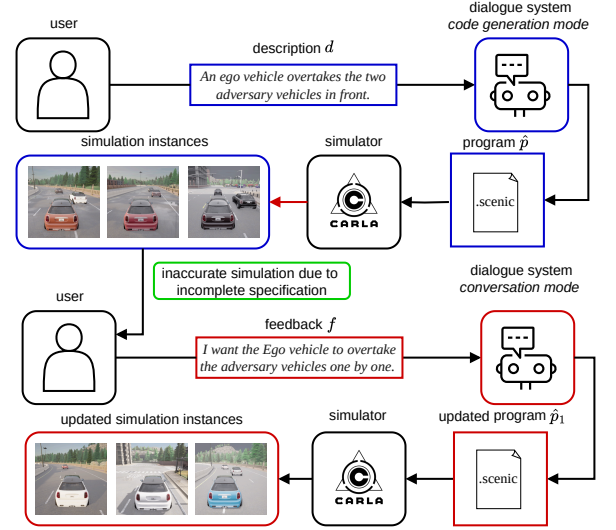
user

description $d$

An ego vehicle overtakes the two adversary vehicles in front.

dialogue system
code generation mode

simulation instances

simulator

program $\hat{p}$

CARLA

.scenic

inaccurate simulation due to incomplete specification

user

dialogue system
conversation mode

feedback $f$

I want the Ego vehicle to overtake the adversary vehicles one by one.

updated simulation instances

simulator

updated program $\hat{p}_1$

CARLA

.scenic